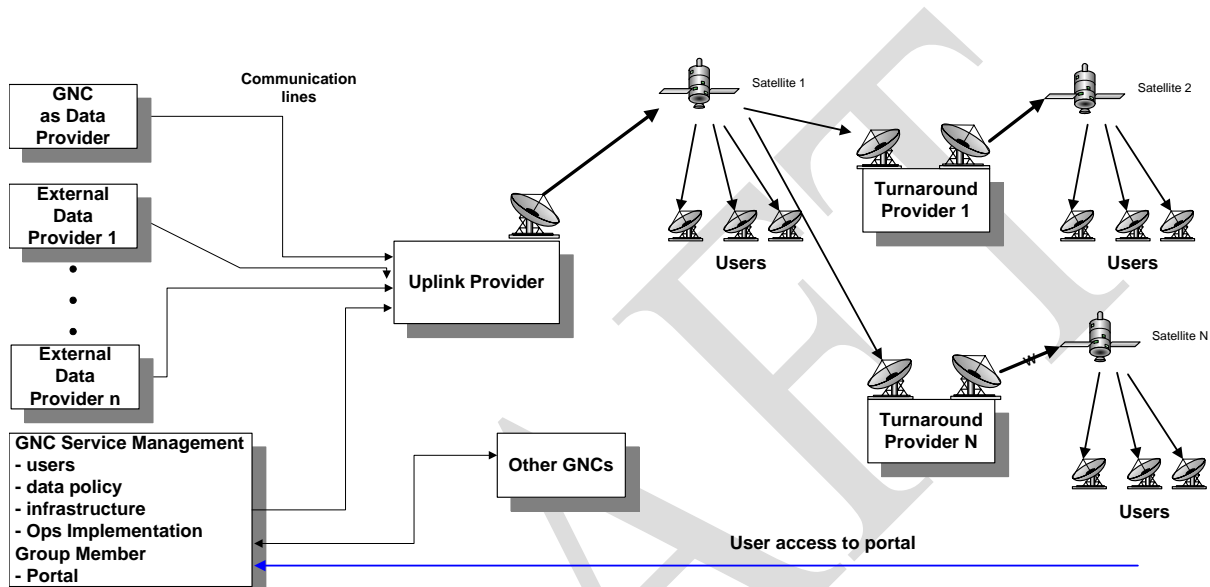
GNC as Data Provider

Communication lines

External Data Provider 1

•
•
•

External Data Provider n

Uplink Provider

Satellite 1

Users

Turnaround Provider 1

Satellite 2

Users

Satellite N

Turnaround Provider N

Users

GNC Service Management
- users
- data policy
- infrastructure
- Ops Implementation Group Member
- Portal

Other GNCs

User access to portal